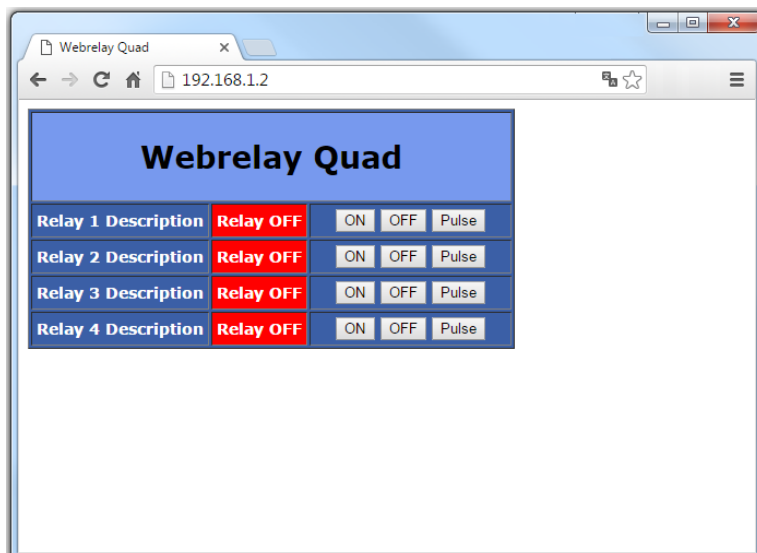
Webrelay Quad ×

192.168.1.2

| Webrelay Quad | | |
|---|---|---|
| Relay 1 Description | Relay OFF | ON OFF Pulse |
| Relay 2 Description | Relay OFF | ON OFF Pulse |
| Relay 3 Description | Relay OFF | ON OFF Pulse |
| Relay 4 Description | Relay OFF | ON OFF Pulse |